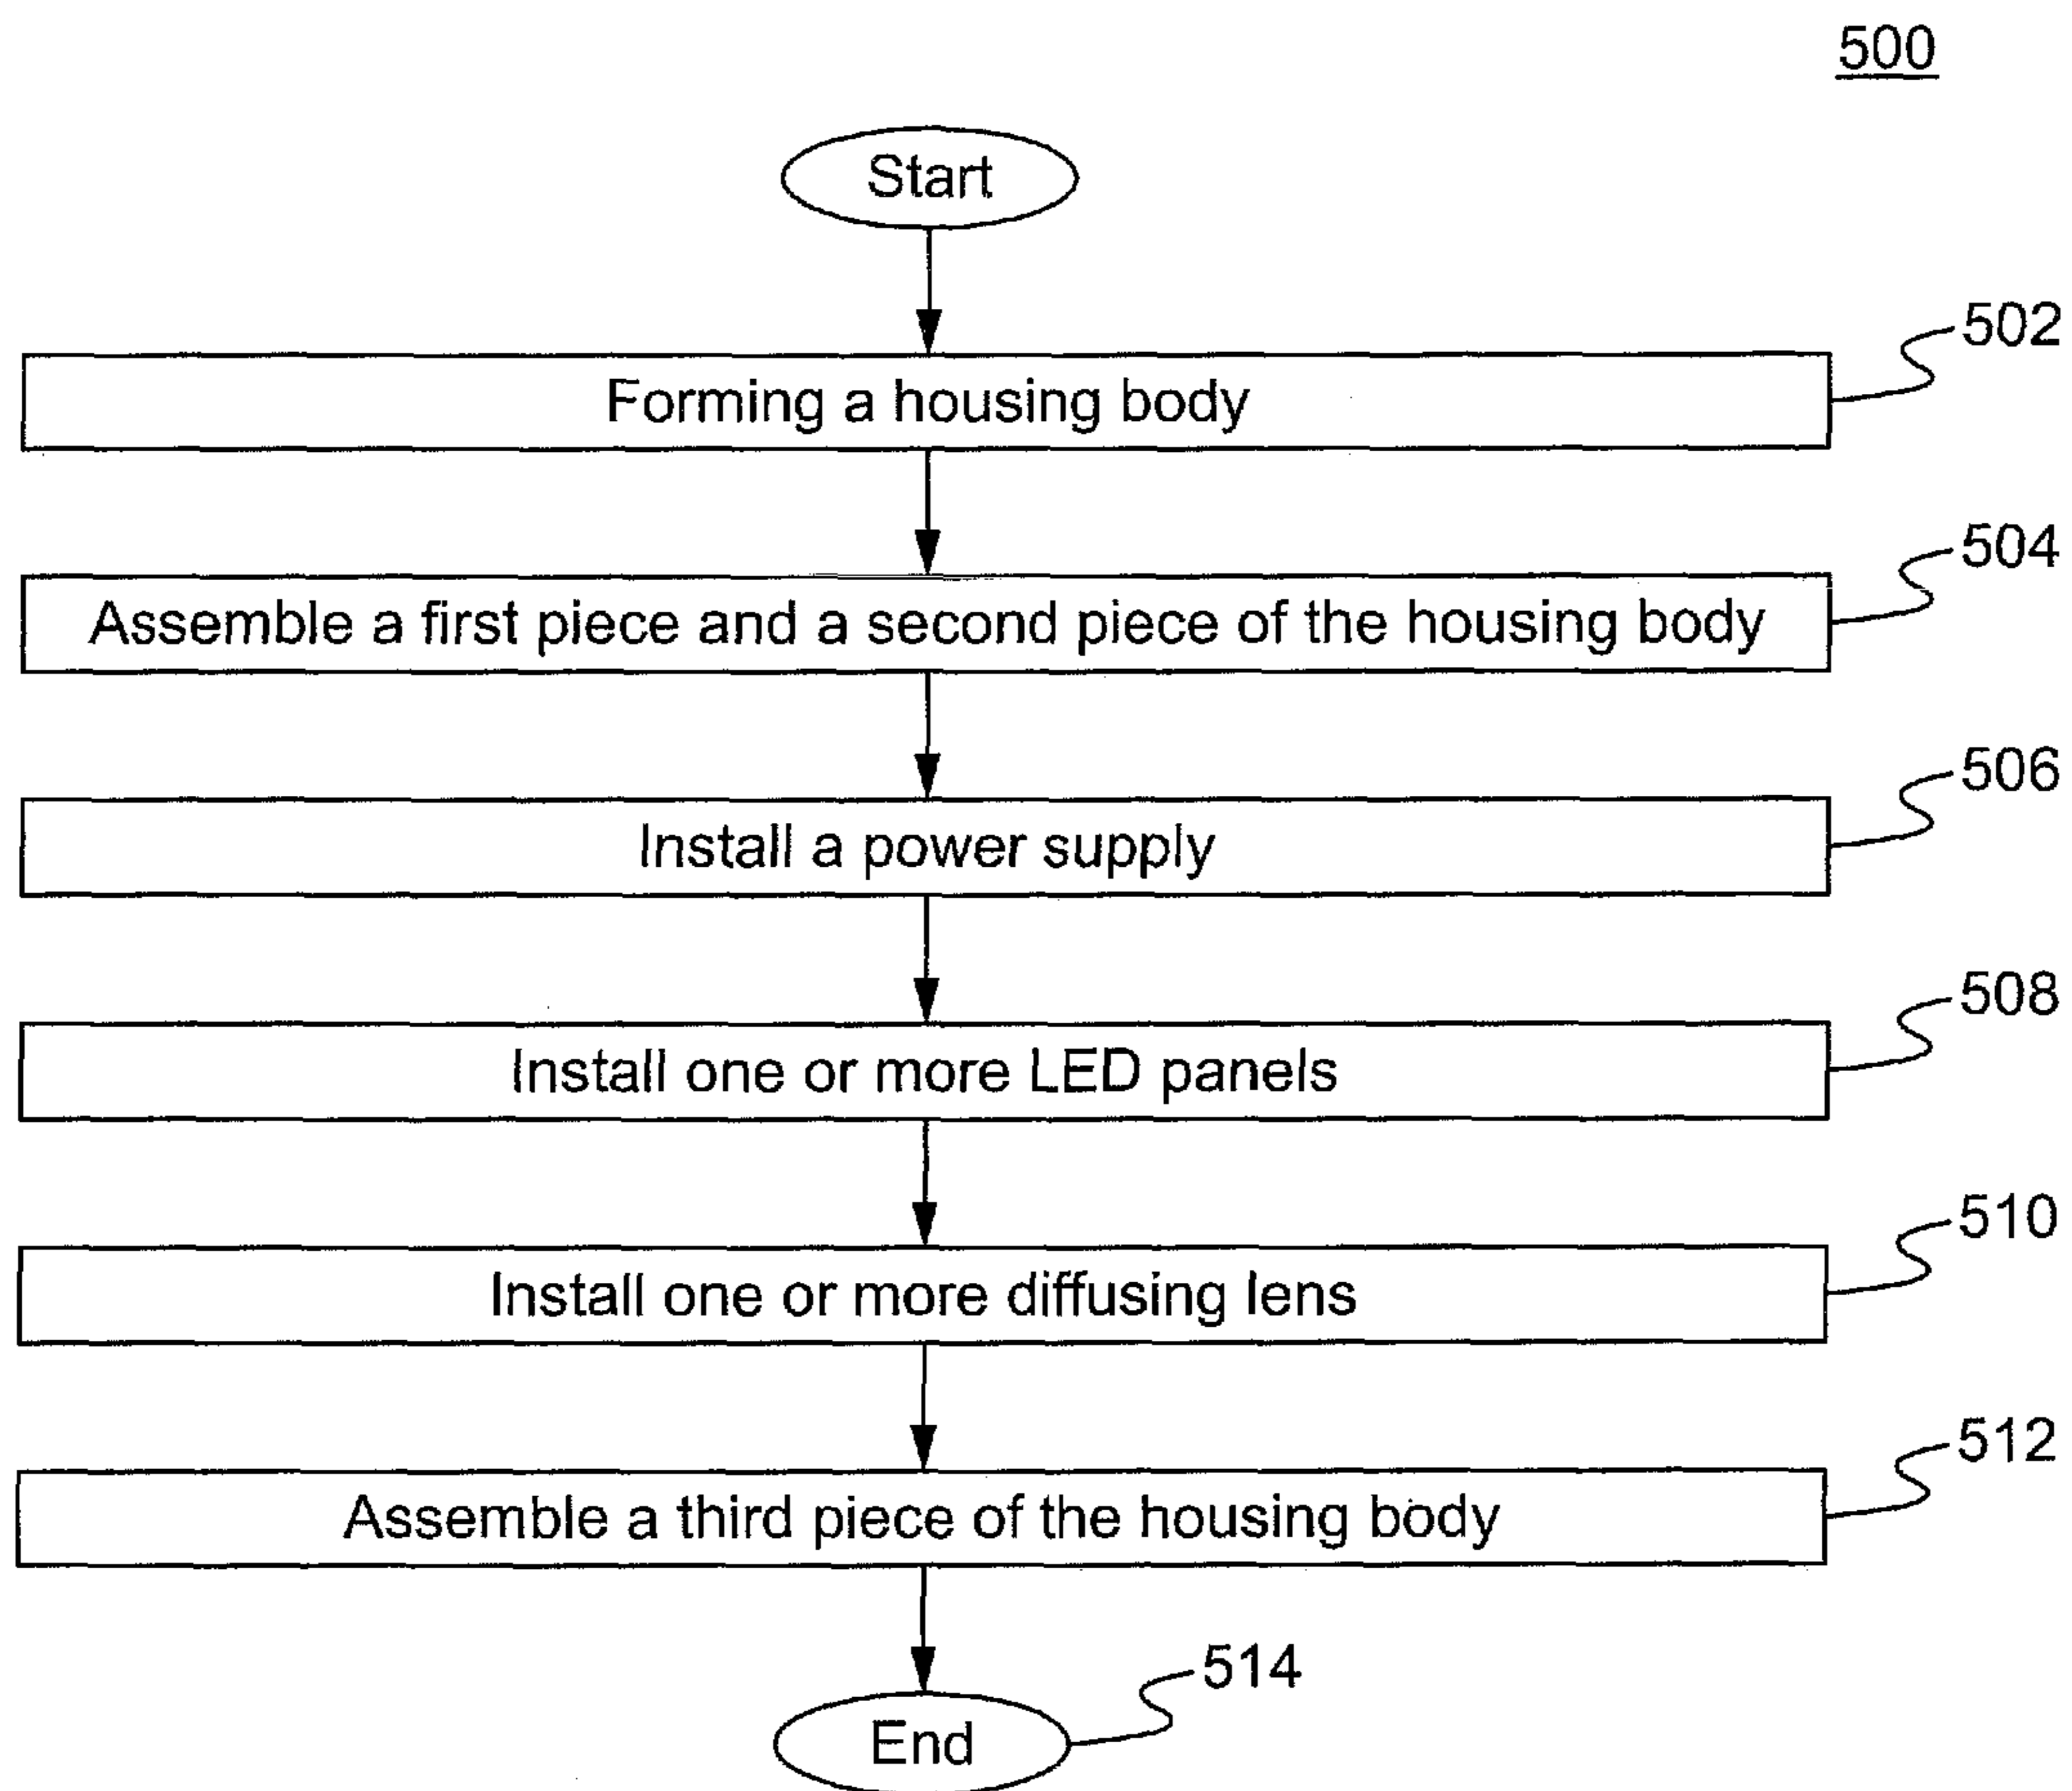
500

Start

502
Forming a housing body

504
Assemble a first piece and a second piece of the housing body

506
Install a power supply

508
Install one or more LED panels

510
Install one or more diffusing lens

512
Assemble a third piece of the housing body

514
End